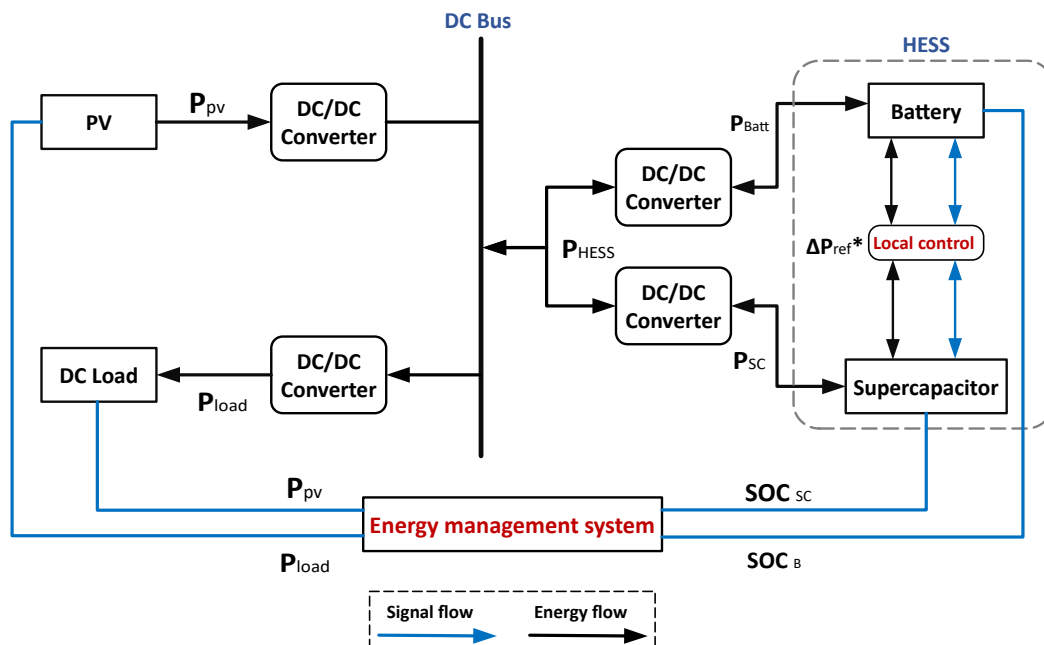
DC Bus

HESS

PV

$P_{pv}$

DC/DC Converter

Battery

$P_{Batt}$

DC/DC Converter

$\Delta P_{ref}$*

Local control

$P_{HESS}$

DC/DC Converter

$P_{SC}$

DC Load

DC/DC Converter

$P_{load}$

Supercapacitor

$P_{pv}$

SOC $_{SC}$

Energy management system

$P_{load}$

SOC $_{B}$

Signal flow

Energy flow